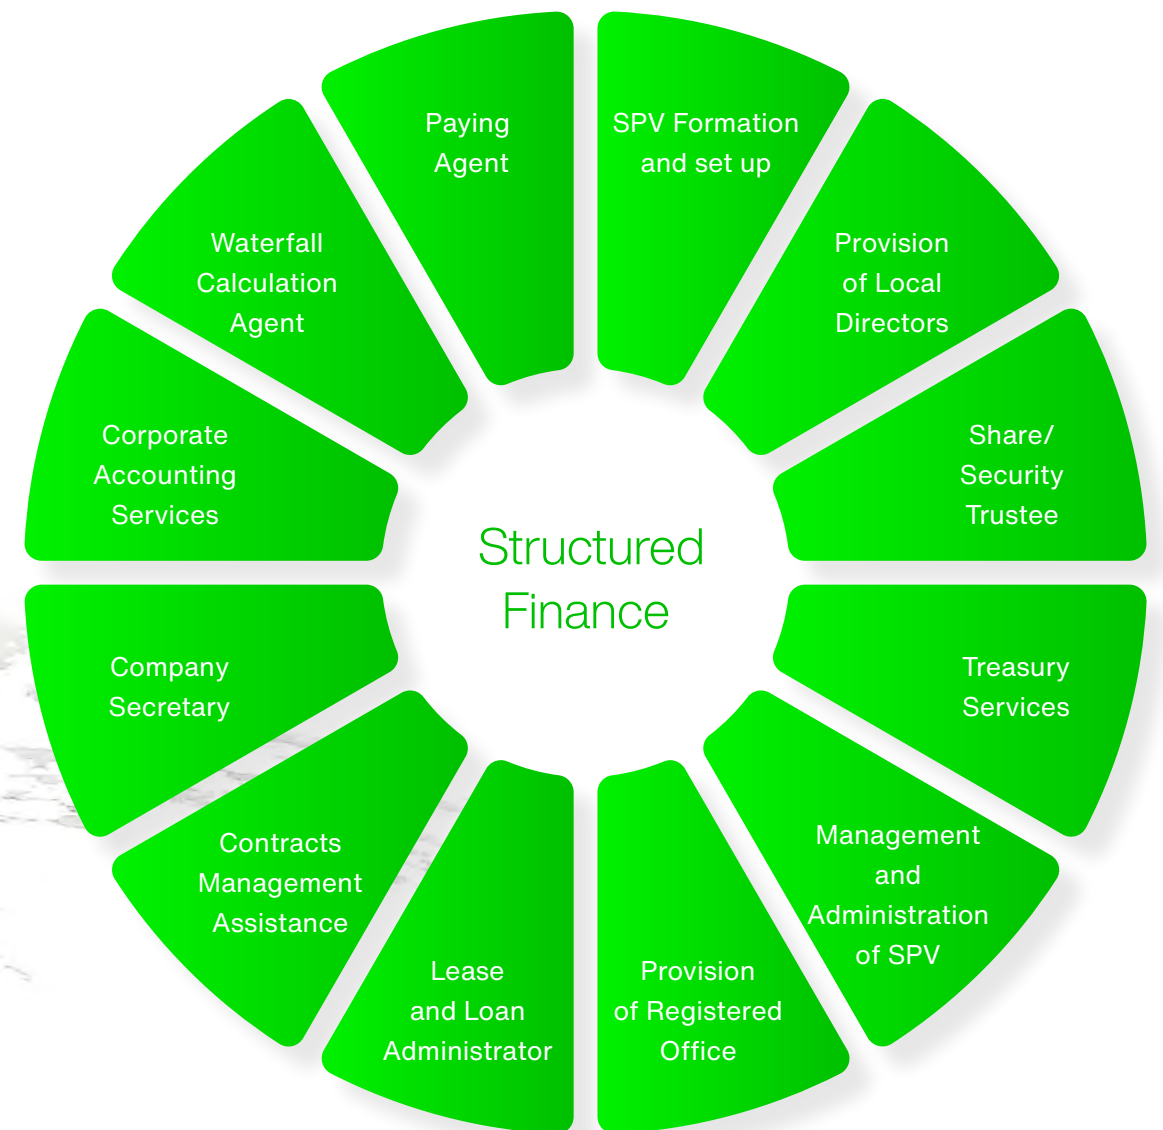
Structured Finance

SPV Formation and set up

Provision of Local Directors

Share/ Security Trustee

Treasury Services

Management and Administration of SPV

Provision of Registered Office

Lease and Loan Administrator

Contracts Management Assistance

Company Secretary

Corporate Accounting Services

Waterfall Calculation Agent

Paying Agent